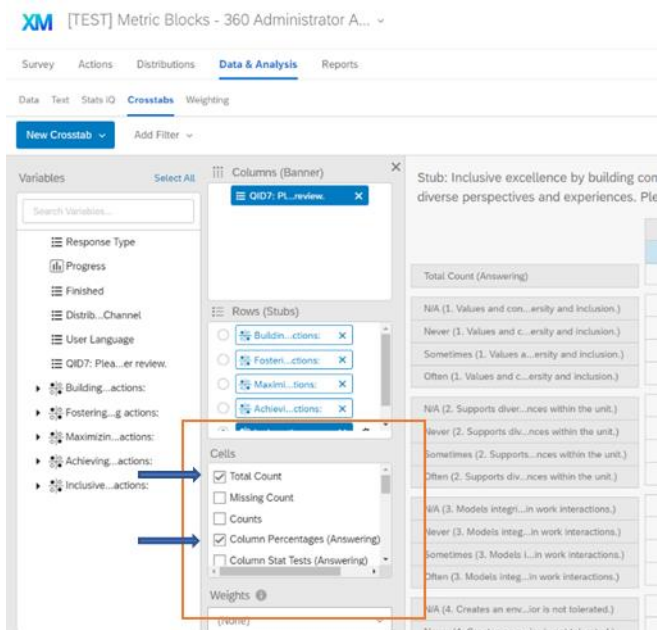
XM [TEST] Metric Blocks - 360 Administrator A... ⌄

Survey Actions Distributions Data & Analysis Reports

Data Text Stats iQ Crosstabs Weighting

New Crosstab ⌄ Add Filter ⌄

Variables Select All

Search Variables...

Response Type

Progress

Finished

Distrib...Channel

User Language

QID7: Plea...er review.

Building...actions:

Fostering...g actions:

Maximizin...actions:

Achieving...actions:

Inclusive...actions:

Columns (Banner)

QID7: Pl...review. ×

Rows (Stubs)

Buildin...ctions: ×

Fosteri...ctions: ×

Maximi...tions: ×

Achievi...ctions: ×

Cells

Total Count

Missing Count

Counts

Column Percentages (Answering)

Column Stat Tests (Answering)

Weights

(None)

Stub: Inclusive excellence by building con diverse perspectives and experiences. Ple

Total Count (Answering)

N/A (1. Values and con...ersity and inclusion.)

Never (1. Values and c...ersity and inclusion.)

Sometimes (1. Values a...ersity and inclusion.)

Often (1. Values and c...ersity and inclusion.)

N/A (2. Supports diver...nces within the unit.)

Never (2. Supports div...nces within the unit.)

Sometimes (2. Supports div...nces within the unit.)

Often (2. Supports div...nces within the unit.)

N/A (3. Models integri...in work interactions.)

Never (3. Models integ...in work interactions.)

Sometimes (3. Models i...in work interactions.)

Often (3. Models integ...in work interactions.)

N/A (4. Creates an env...ior is not tolerated.)